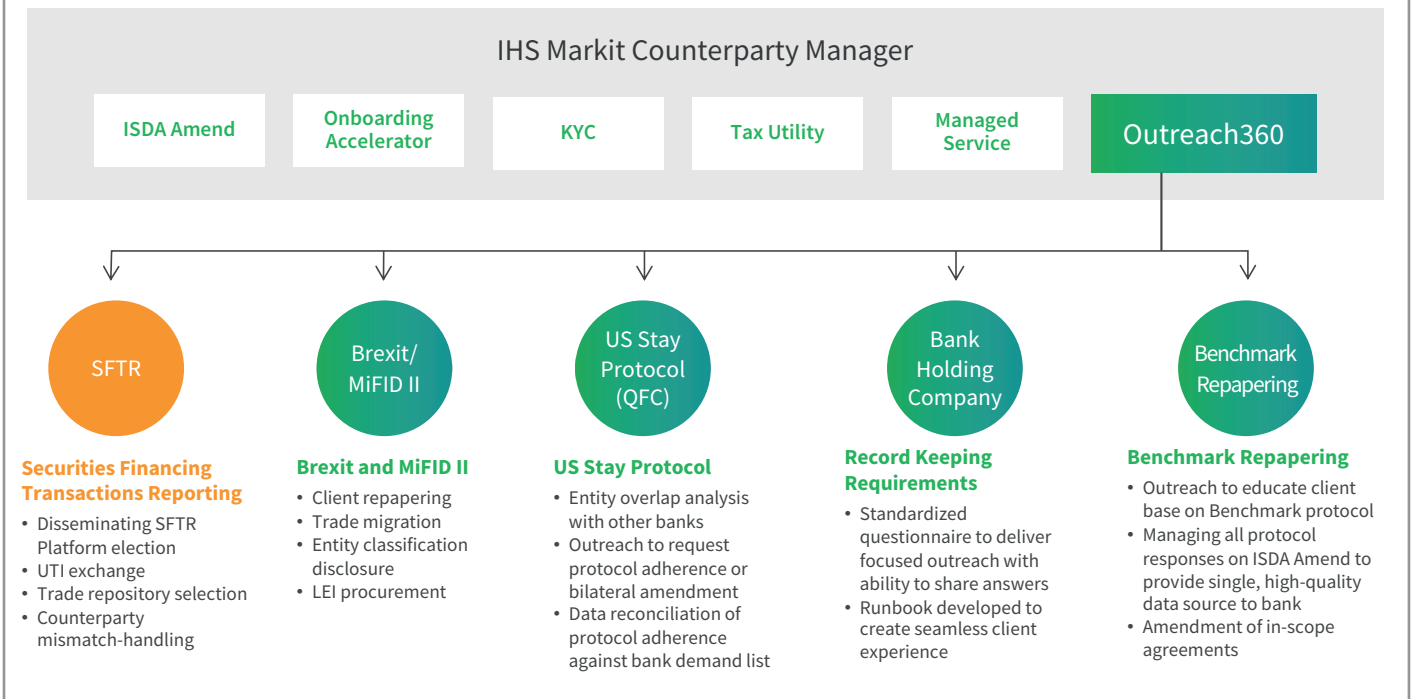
IHS Markit Counterparty Manager

ISDA Amend

Onboarding Accelerator

KYC

Tax Utility

Managed Service

Outreach360

SFTR

Brexit/ MiFID II

US Stay Protocol (QFC)

Bank Holding Company

Benchmark Repapering

Securities Financing Transactions Reporting
• Disseminating SFTR Platform election
• UTI exchange
• Trade repository selection
• Counterparty mismatch-handling

Brexit and MiFID II
• Client repapering
• Trade migration
• Entity classification disclosure
• LEI procurement

US Stay Protocol
• Entity overlap analysis with other banks
• Outreach to request protocol adherence or bilateral amendment
• Data reconciliation of protocol adherence against bank demand list

Record Keeping Requirements
• Standardized questionnaire to deliver focused outreach with ability to share answers
• Runbook developed to create seamless client experience

Benchmark Repapering
• Outreach to educate client base on Benchmark protocol
• Managing all protocol responses on ISDA Amend to provide single, high-quality data source to bank
• Amendment of in-scope agreements